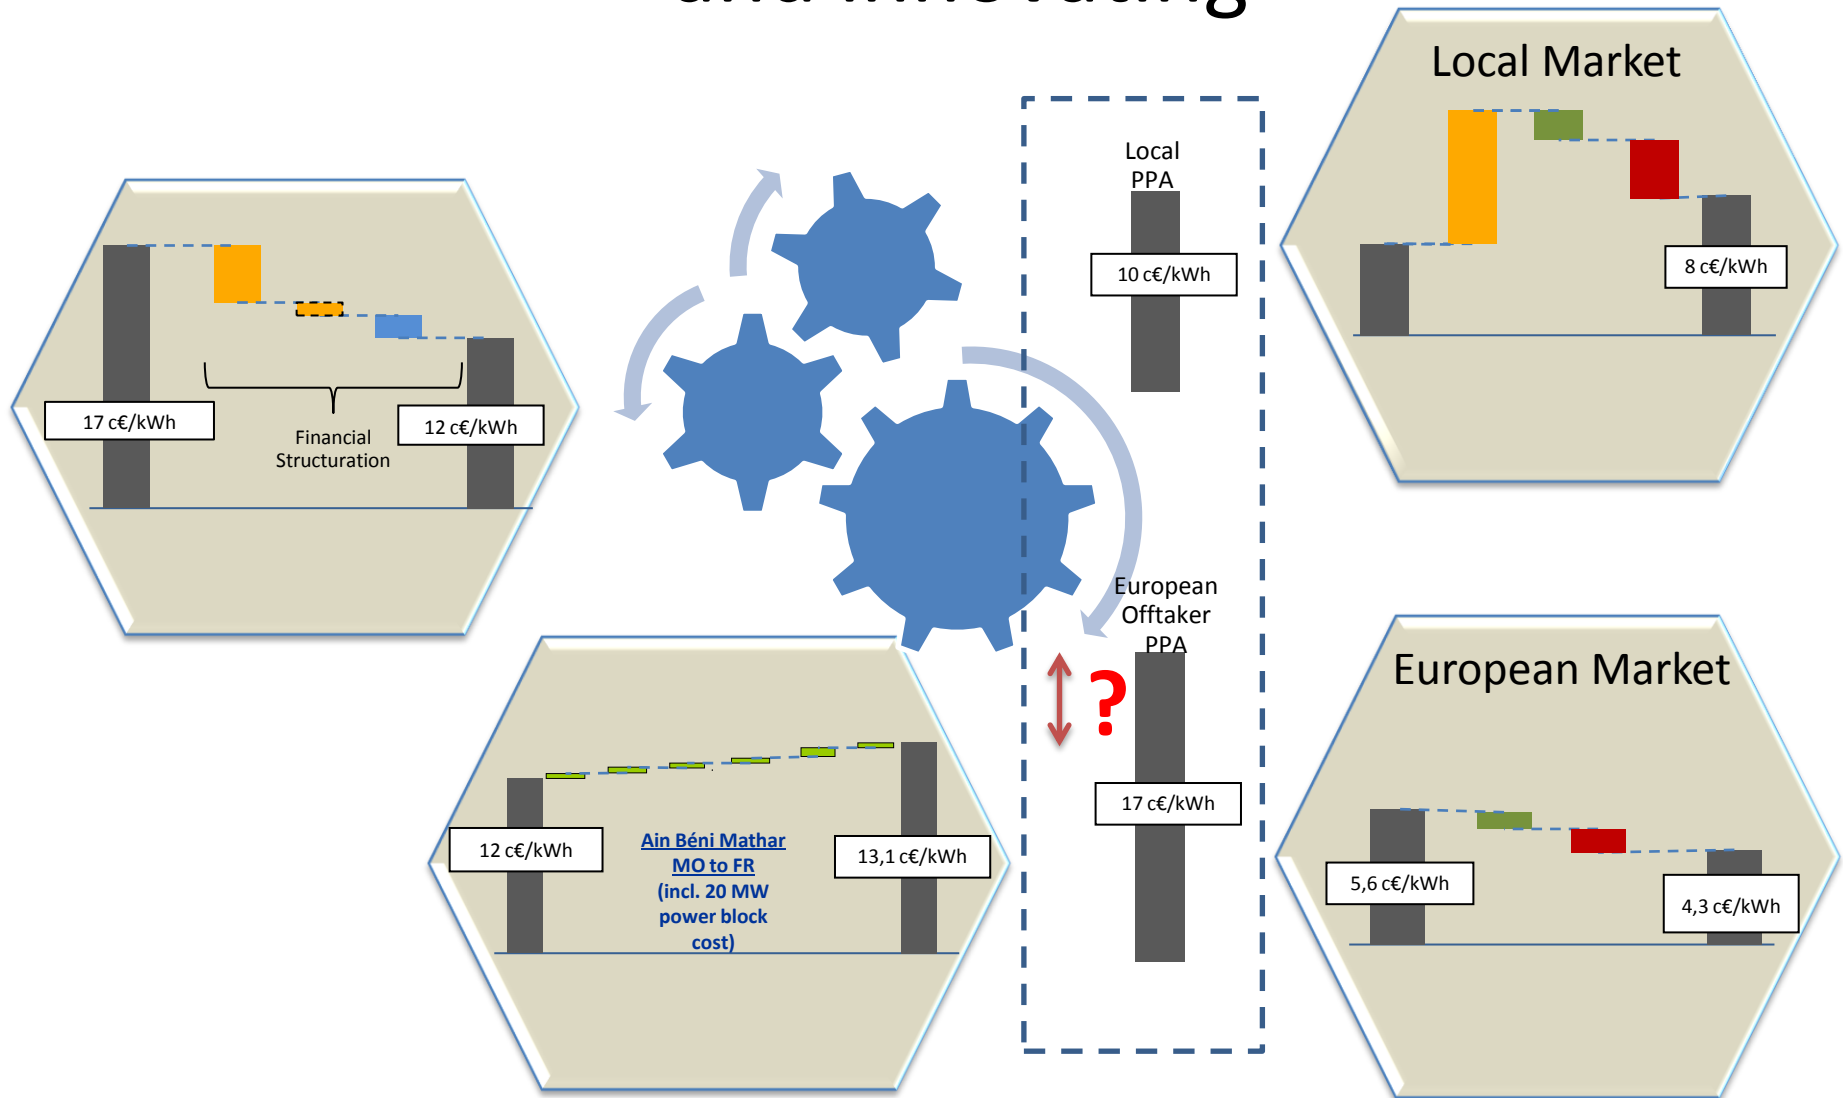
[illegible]

Local Market

8 c€/kWh

17 c€/kWh

Financial Structuration

12 c€/kWh

Local PPA

10 c€/kWh

European Offtaker PPA

?

17 c€/kWh

12 c€/kWh

Ain Béni Mathar MO to FR (incl. 20 MW power block cost)

13,1 c€/kWh

European Market

5,6 c€/kWh

4,3 c€/kWh